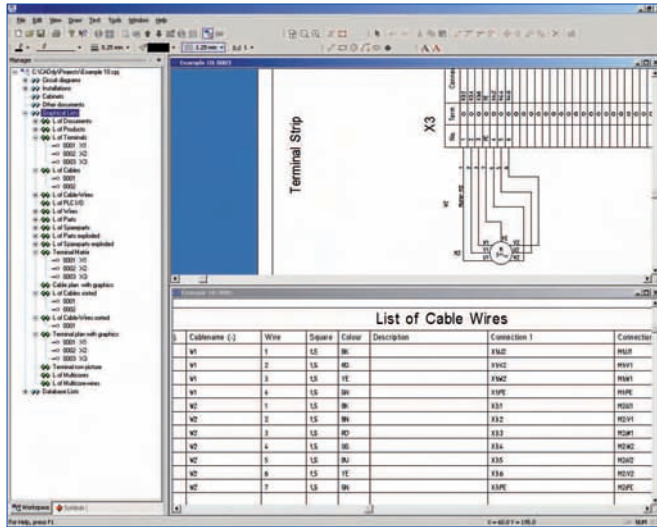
File Edit View Draw Text Tools Window Help

Manager

C:\CADdy\Projects\Example 10.cpj
Circuit diagrams
Installations
Cabinets
Other documents
Graphical Lists
L.of Documents
L.of Products
L.of Terminals
0001 X1
0002 X2
0003 X3
L.of Cables
0001
0002
L.of Cable-Wires
L.of PLC I/O
L.of Wires
L.of Parts
L.of Spareparts
L.of Parts exploded
L.of Spareparts exploded
Terminal Matrix
0001 X1
0002 X2
0003 X3
Cable plan with graphics
L.of Cables sorted
0001
0002
L.of Cable-Wires sorted
0001
Terminal plan with graphics
0001 X1
0002 X2
0003 X3
Terminal row picture
L.of Multicores
L.of Multicore-wires
Database Lists

Workspace Symbols

Terminal Strip

X3

List of Cable Wires

| Cablename (-) | Wire | Square | Colour | Description | Connection 1 | Connection |
|---|---|---|---|---|---|---|
| W1 | 1 | 1,5 | BK | | X1:U1 | M1:U1 |
| W1 | 2 | 1,5 | RD | | X1:V1 | M1:V1 |
| W1 | 3 | 1,5 | YE | | X1:W1 | M1:W1 |
| W1 | 4 | 1,5 | GN | | X1:PE | M1:PE |
| W2 | 1 | 1,5 | BK | | X3:1 | M2:U1 |
| W2 | 2 | 1,5 | BN | | X3:2 | M2:V1 |
| W2 | 3 | 1,5 | RD | | X3:3 | M2:W1 |
| W2 | 4 | 1,5 | BG | | X3:4 | M2:W2 |
| W2 | 5 | 1,5 | BU | | X3:5 | M2:U2 |
| W2 | 6 | 1,5 | YE | | X3:6 | M2:V2 |
| W2 | 7 | 1,5 | GN | | X3:PE | M2:PE |

For Help, press F1
NUM